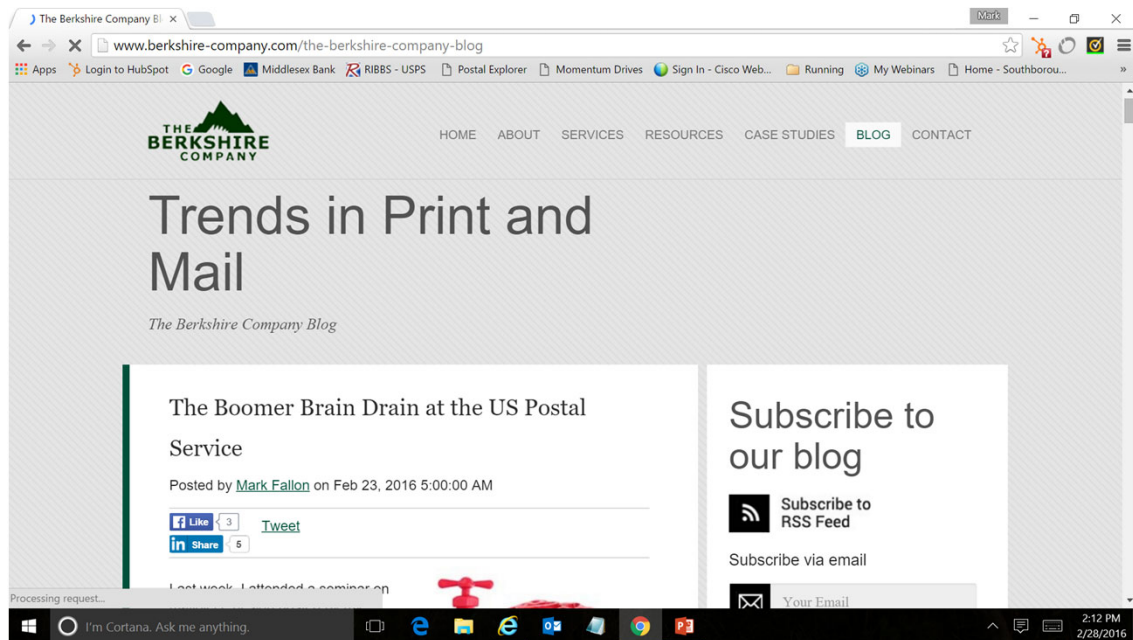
The Berkshire Company Bl ×

Mark

www.berkshire-company.com/the-berkshire-company-blog

Apps Login to HubSpot Google Middlesex Bank RIBBS - USPS Postal Explorer Momentum Drives Sign In - Cisco Web... Running My Webinars Home - Southborou... »

THE BERKSHIRE COMPANY

HOME ABOUT SERVICES RESOURCES CASE STUDIES BLOG CONTACT

Trends in Print and Mail

The Berkshire Company Blog

The Boomer Brain Drain at the US Postal Service

Posted by Mark Fallon on Feb 23, 2016 5:00:00 AM

Like 3 Tweet

Share 5

Last week, I attended a seminar on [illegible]

Subscribe to our blog

Subscribe to RSS Feed

Subscribe via email

Your Email

Processing request...

I'm Cortana. Ask me anything.

2:12 PM
2/28/2016